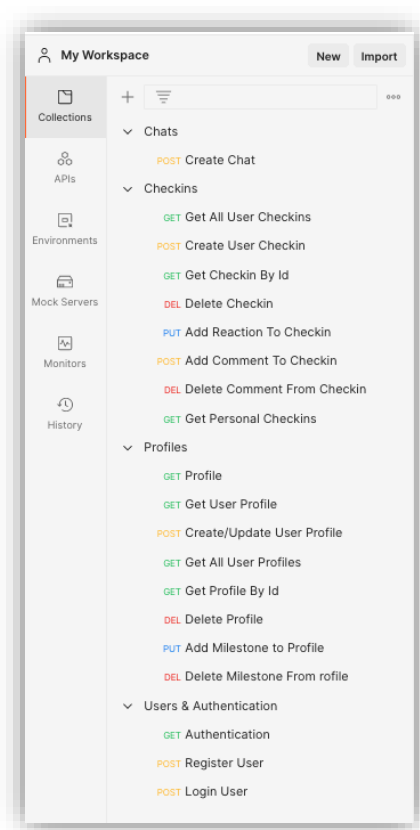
My Workspace

New Import

Collections

APIs

Environments

Mock Servers

Monitors

History

+

Chats

POST Create Chat

Checkins

GET Get All User Checkins

POST Create User Checkin

GET Get Checkin By Id

DEL Delete Checkin

PUT Add Reaction To Checkin

POST Add Comment To Checkin

DEL Delete Comment From Checkin

GET Get Personal Checkins

Profiles

GET Profile

GET Get User Profile

POST Create/Update User Profile

GET Get All User Profiles

GET Get Profile By Id

DEL Delete Profile

PUT Add Milestone to Profile

DEL Delete Milestone From rofile

Users & Authentication

GET Authentication

POST Register User

POST Login User